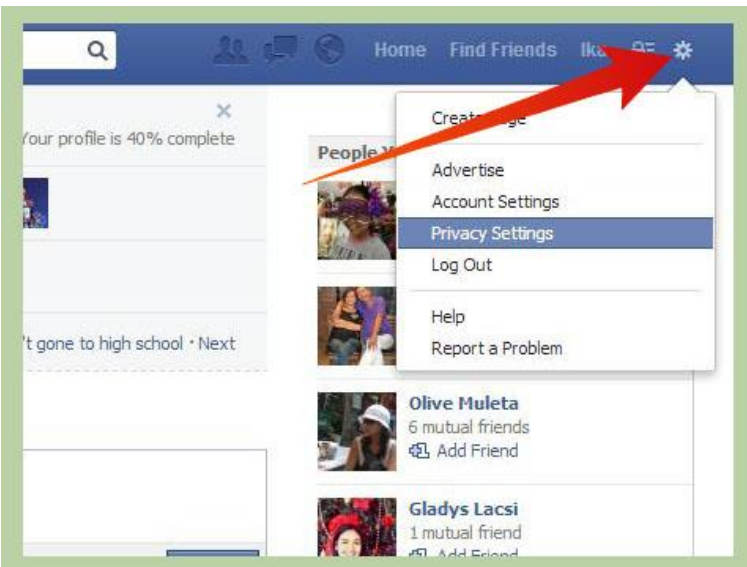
Home Find Friends Ik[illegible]

×
Your profile is 40% complete

't gone to high school · Next

People Y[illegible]

Create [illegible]ge

Advertise
Account Settings
Privacy Settings
Log Out

Help
Report a Problem

Olive Muleta
6 mutual friends
Add Friend

Gladys Lacsi
1 mutual friend
Add Friend